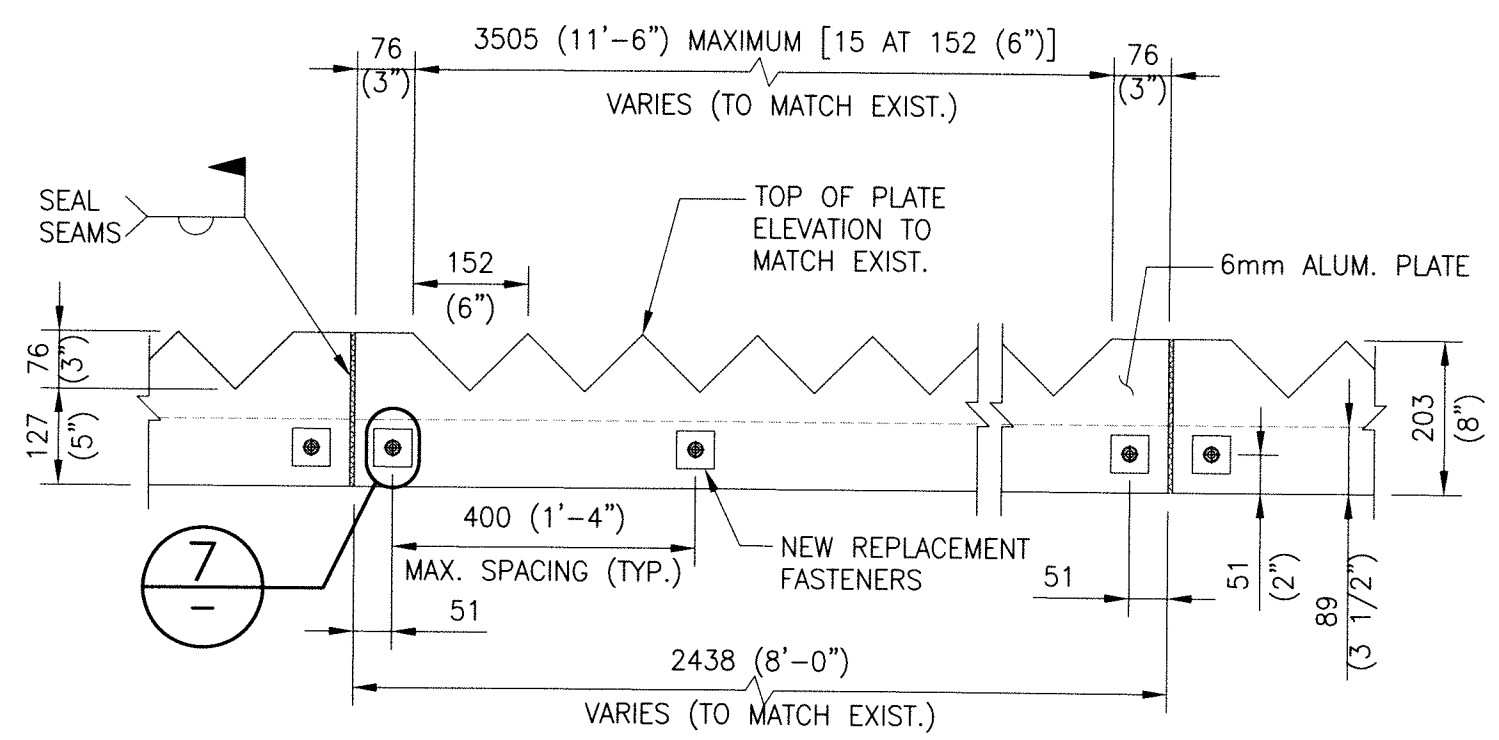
76
(3")

3505 (11'-6") MAXIMUM [15 AT 152 (6")]

76
(3")

VARIES (TO MATCH EXIST.)

SEAL
SEAMS

TOP OF PLATE
ELEVATION TO
MATCH EXIST.

152
(6")

6mm ALUM. PLATE

76
(3")

127
(5")

203
(8")

400 (1'-4")

MAX. SPACING (TYP.)

NEW REPLACEMENT
FASTENERS

51

51
(2")

89
(3 1/2")

7
–

51

2438 (8'-0")

VARIES (TO MATCH EXIST.)